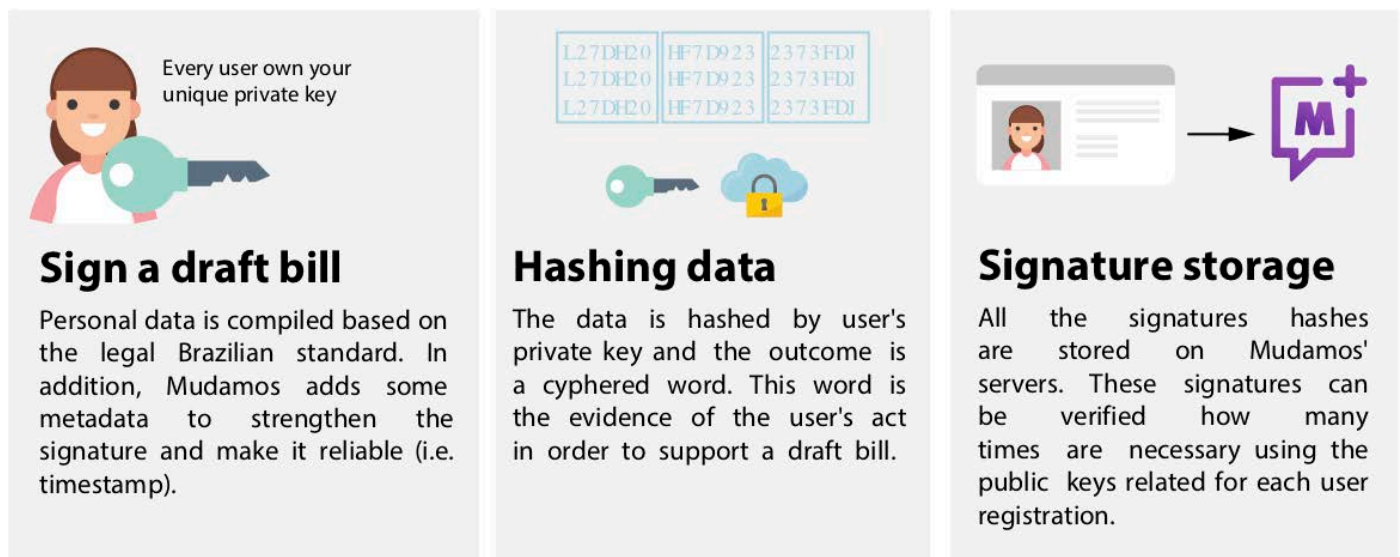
Every user own your unique private key

Sign a draft bill

Personal data is compiled based on the legal Brazilian standard. In addition, Mudamos adds some metadata to strengthen the signature and make it reliable (i.e. timestamp).

| L27DH20 | HF7D923 | 2373FDI |
|---|---|---|
| L27DH20 | HF7D923 | 2373FDI |
| L27DH20 | HF7D923 | 2373FDI |

Hashing data

The data is hashed by user's private key and the outcome is a cyphered word. This word is the evidence of the user's act in order to support a draft bill.

M

Signature storage

All the signatures hashes are stored on Mudamos' servers. These signatures can be verified how many times are necessary using the public keys related for each user registration.